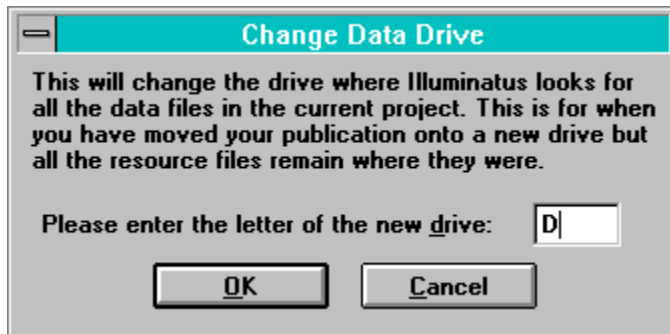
Change Data Drive

This will change the drive where Illuminatus looks for all the data files in the current project. This is for when you have moved your publication onto a new drive but all the resource files remain where they were.

Please enter the letter of the new drive: D

OK

Cancel